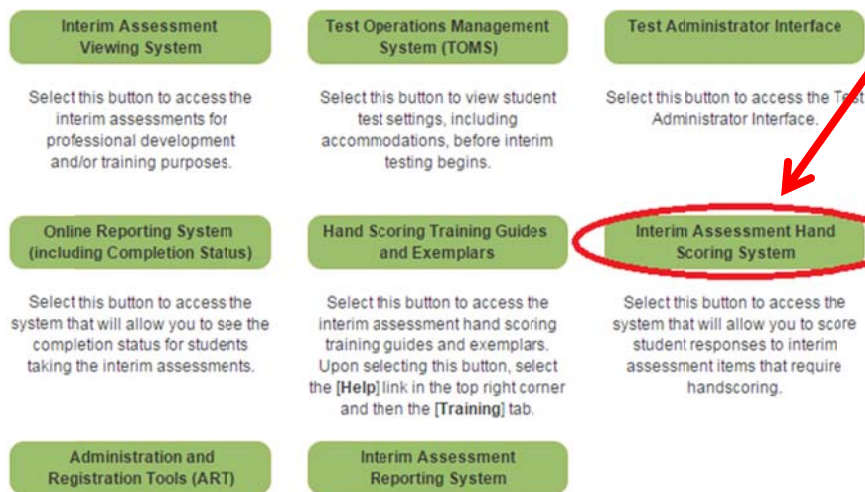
Interim Assessment Viewing System

Select this button to access the interim assessments for professional development and/or training purposes.

Test Operations Management System (TOMS)

Select this button to view student test settings, including accommodations, before interim testing begins.

Test Administrator Interface

Select this button to access the Test Administrator Interface.

Online Reporting System (including Completion Status)

Select this button to access the system that will allow you to see the completion status for students taking the interim assessments.

Hand Scoring Training Guides and Exemplars

Select this button to access the interim assessment hand scoring training guides and exemplars. Upon selecting this button, select the [**Help**] link in the top right corner and then the [**Training**] tab.

Interim Assessment Hand Scoring System

Select this button to access the system that will allow you to score student responses to interim assessment items that require handscoring.

Administration and Registration Tools (ART)

Interim Assessment Reporting System